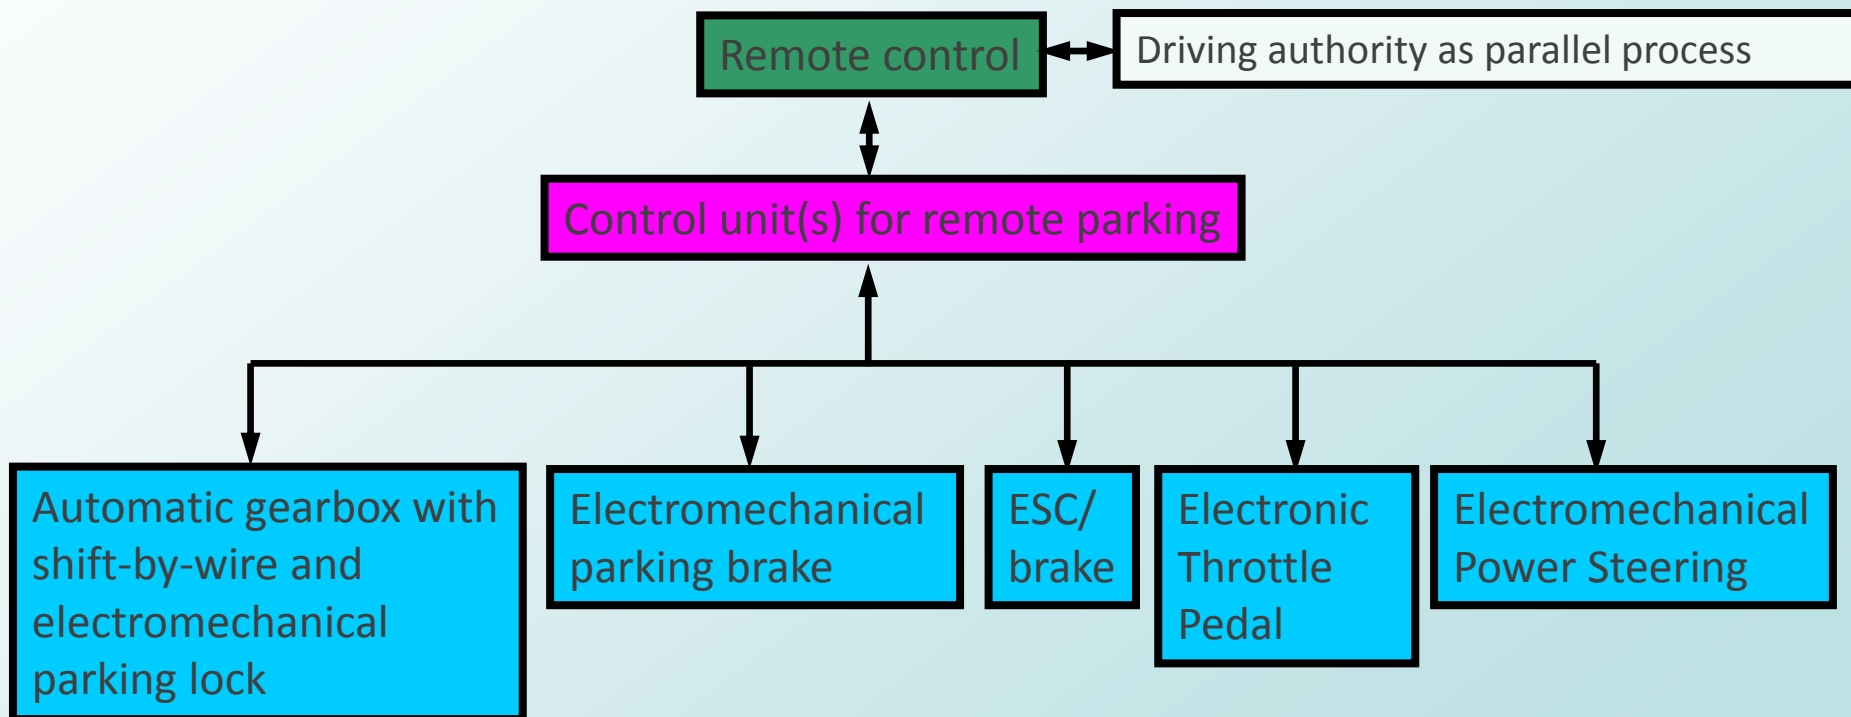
Remote control

Driving authority as parallel process

Control unit(s) for remote parking

Automatic gearbox with shift-by-wire and electromechanical parking lock

Electromechanical parking brake

ESC/ brake

Electronic Throttle Pedal

Electromechanical Power Steering